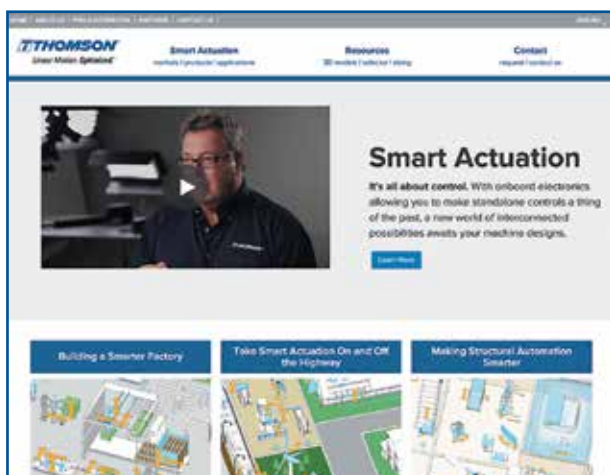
HOME | ABOUT US | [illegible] | PARTNERS | CONTACT US

THOMSON
Linear Motion. Optimized.

Smart Actuation
markets | products | applications

Resources
3D models | selector | sizing

Contact
request | contact us

Smart Actuation

It's all about control. With onboard electronics allowing you to make standalone controls a thing of the past, a new world of interconnected possibilities awaits your machine designs.

Learn More

Building a Smarter Factory

Take Smart Actuation On and Off the Highway

Making Structural Automation Smarter